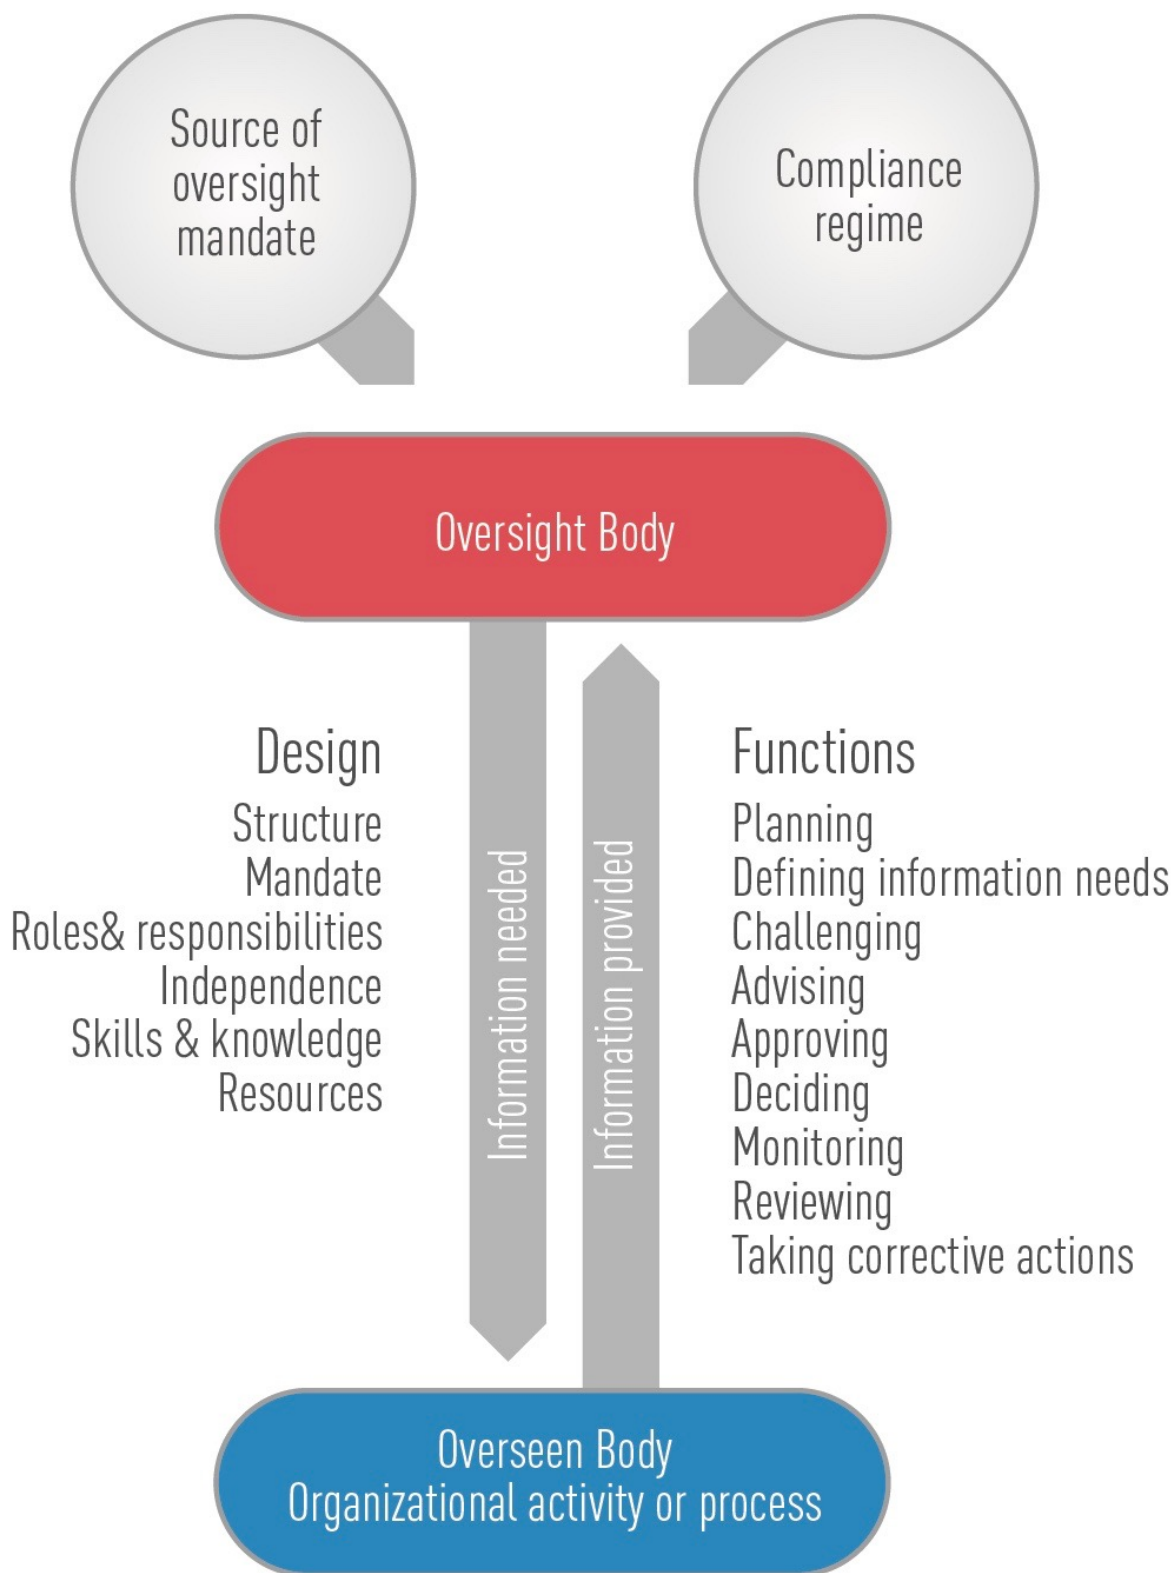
Source of oversight mandate

Compliance regime

Oversight Body

Design
Structure
Mandate
Roles& responsibilities
Independence
Skills & knowledge
Resources

Information needed

Information provided

Functions
Planning
Defining information needs
Challenging
Advising
Approving
Deciding
Monitoring
Reviewing
Taking corrective actions

Overseen Body
Organizational activity or process